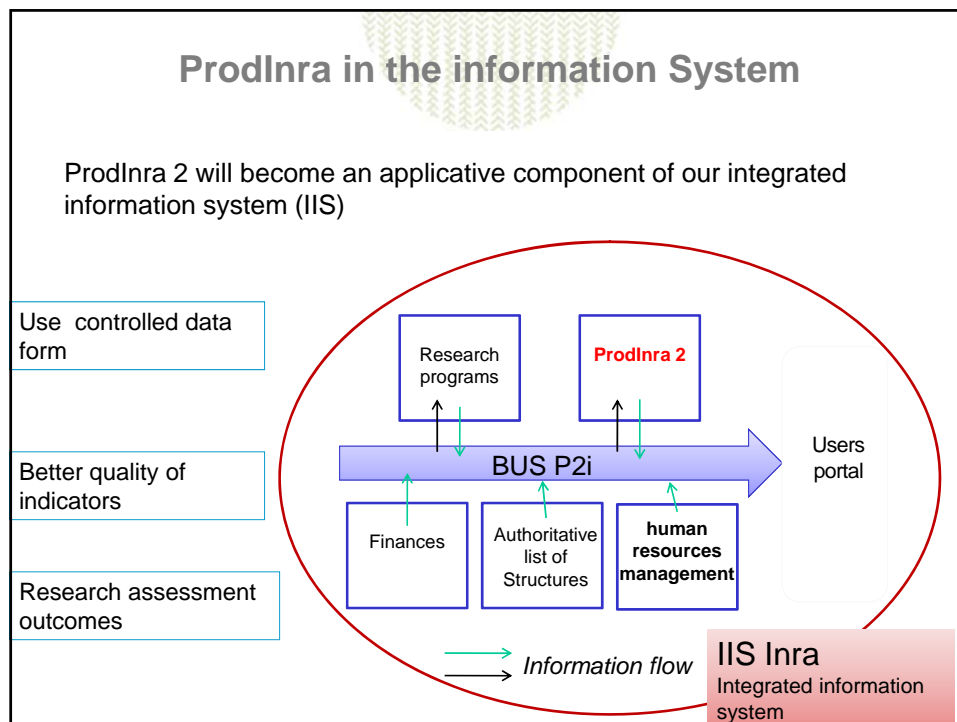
ProdInra in the information System

ProdInra 2 will become an applicative component of our integrated information system (IIS)

Use controlled data form

Better quality of indicators

Research assessment outcomes

Research programs

ProdInra 2

BUS P2i

Users portal

Finances

Authoritative list of Structures

human resources management

Information flow

IIS Inra
Integrated information system